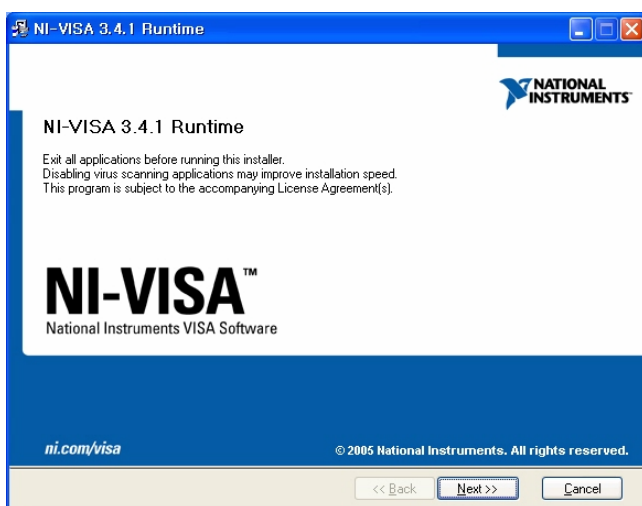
NI-VISA 3.4.1 Runtime

NATIONAL INSTRUMENTS

NI-VISA 3.4.1 Runtime

Exit all applications before running this installer.
Disabling virus scanning applications may improve installation speed.
This program is subject to the accompanying License Agreement(s).

NI-VISA™
National Instruments VISA Software

ni.com/visa

© 2005 National Instruments. All rights reserved.

<< Back Next >> Cancel